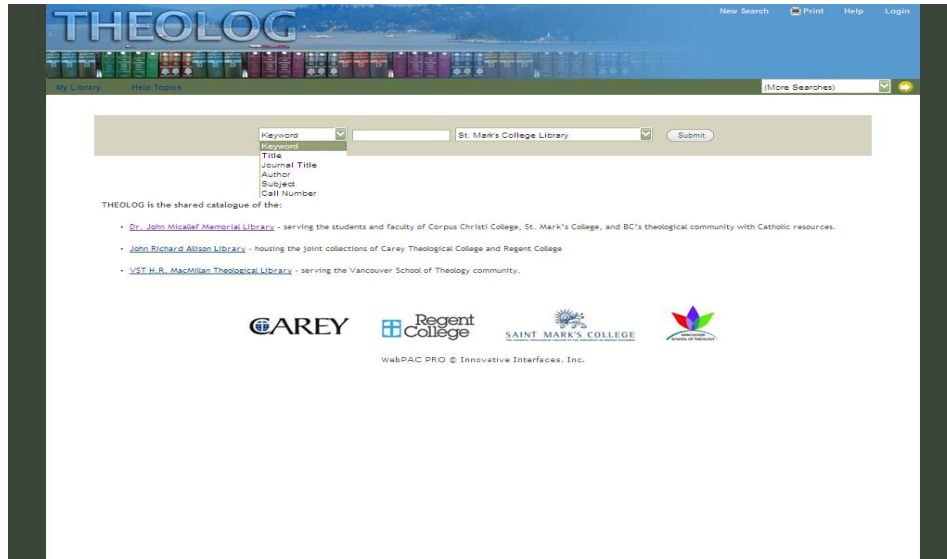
THEOLOG

New Search Print Help Login

My Library Help Topics

(More Searches)

Keyword
Keyword
Title
Journal Title
Author
Subject
Call Number

St. Mark's College Library

Submit

THEOLOG is the shared catalogue of the:

• Dr. John Micallef Memorial Library - serving the students and faculty of Corpus Christi College, St. Mark's College, and BC's theological community with Catholic resources.

• John Richard Allison Library - housing the joint collections of Carey Theological College and Regent College

• VST H.R. MacMillan Theological Library - serving the Vancouver School of Theology community.

CAREY

Regent College

SAINT MARK'S COLLEGE

VANCOUVER SCHOOL OF THEOLOGY

WebPAC PRO © Innovative Interfaces, Inc.